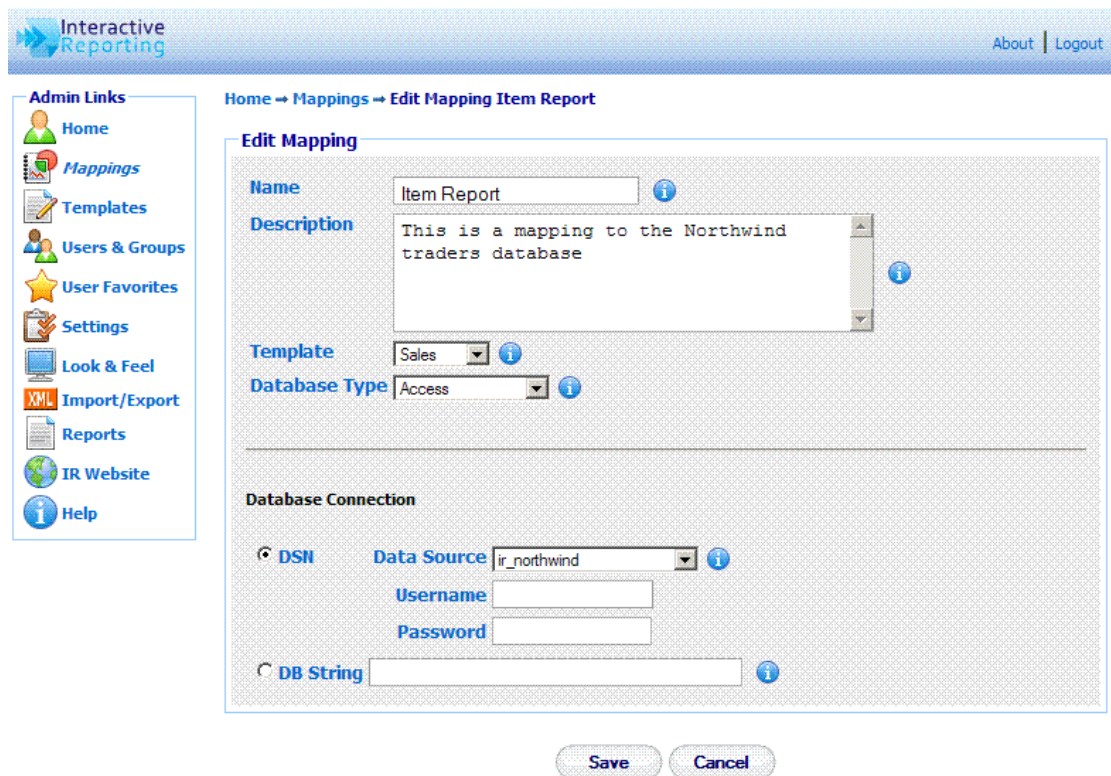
Interactive Reporting

About | Logout

Admin Links
Home
Mappings
Templates
Users & Groups
User Favorites
Settings
Look & Feel
XML Import/Export
Reports
IR Website
Help

Home ➡ Mappings ➡ Edit Mapping Item Report

Edit Mapping

Name Item Report

Description This is a mapping to the Northwind traders database

Template Sales

Database Type Access

Database Connection

DSN Data Source ir_northwind

Username

Password

DB String

Save Cancel